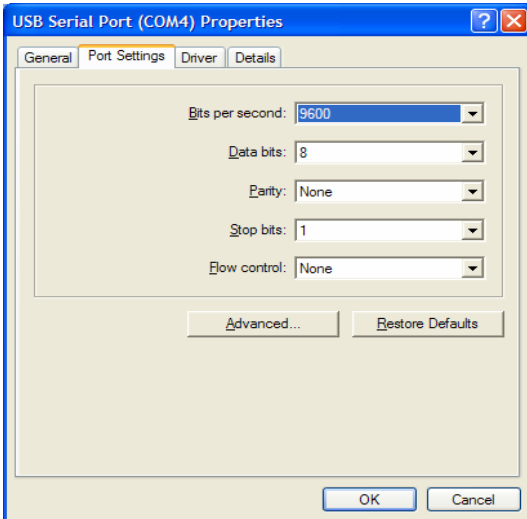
USB Serial Port (COM4) Properties

?

X

General

Port Settings

Driver

Details

Bits per second: 9600

Data bits: 8

Parity: None

Stop bits: 1

Flow control: None

Advanced...

Restore Defaults

OK

Cancel